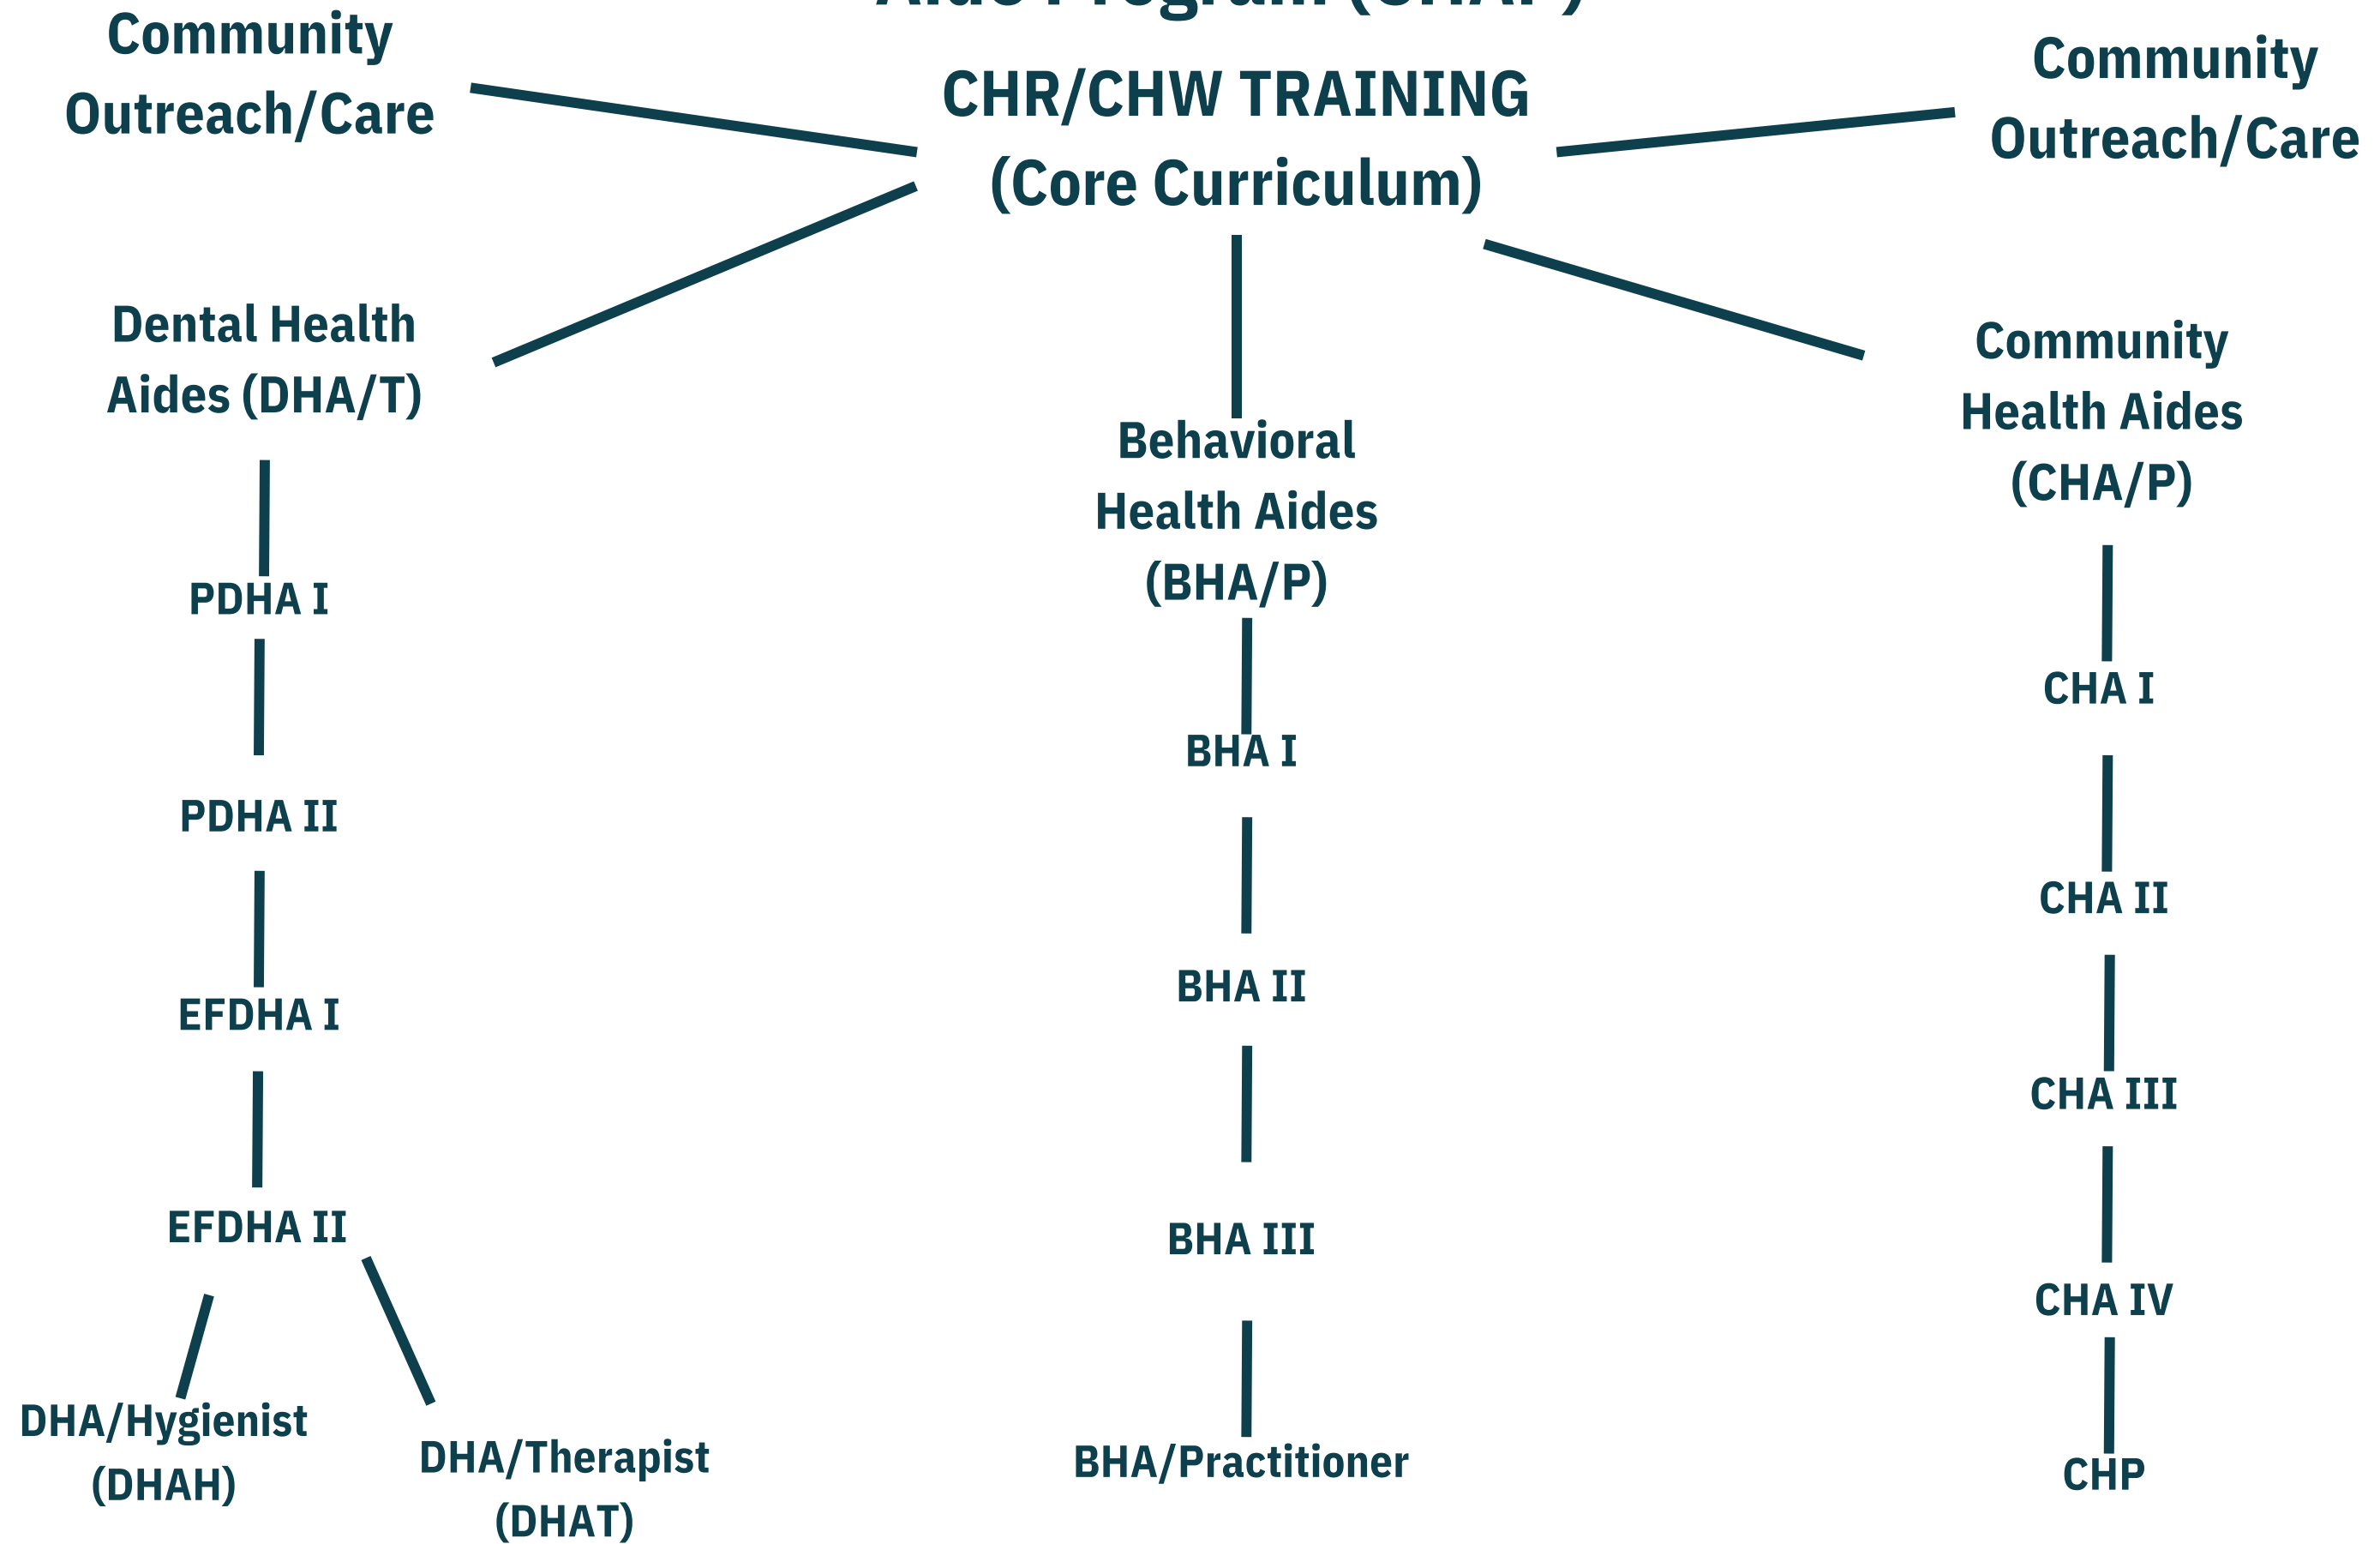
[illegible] Aide Program (CHAP)

Community Outreach/Care

CHR/CHW TRAINING (Core Curriculum)

Community Outreach/Care

Dental Health Aides (DHA/T)

Behavioral Health Aides (BHA/P)

Community Health Aides (CHA/P)

PDHA I

PDHA II

EFDHA I

EFDHA II

DHA/Hygienist (DHAH)

DHA/Therapist (DHAT)

BHA I

BHA II

BHA III

BHA/Practitioner

CHA I

CHA II

CHA III

CHA IV

CHP